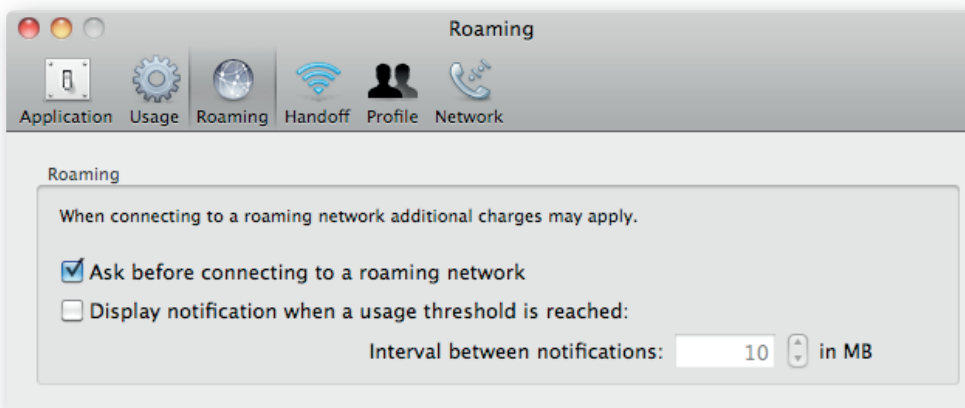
Roaming

Application Usage Roaming Handoff Profile Network

Roaming

When connecting to a roaming network additional charges may apply.

Ask before connecting to a roaming network

Display notification when a usage threshold is reached:

Interval between notifications: 10 in MB